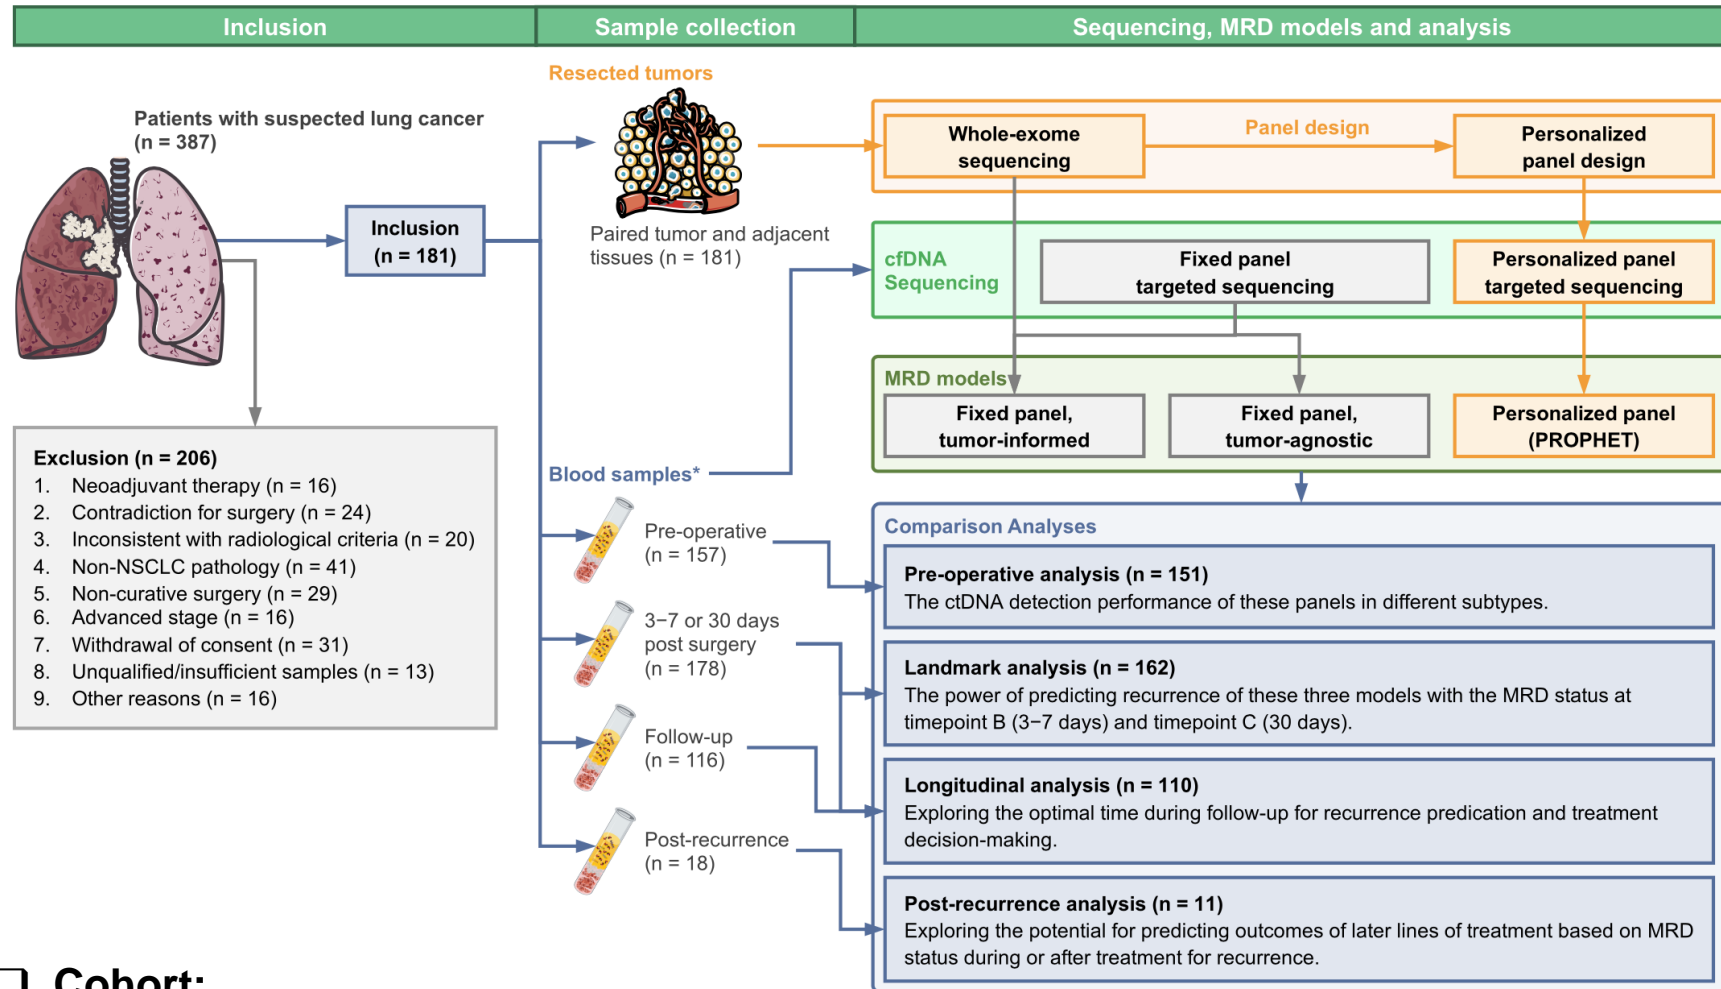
Inclusion | Sample collection | Sequencing, MRD models and analysis

Resected tumors

Patients with suspected lung cancer (n = 387)

Inclusion (n = 181)

Paired tumor and adjacent tissues (n = 181)

Whole-exome sequencing

Panel design

Personalized panel design

cfDNA Sequencing

Fixed panel targeted sequencing

Personalized panel targeted sequencing

MRD models

Fixed panel, tumor-informed

Fixed panel, tumor-agnostic

Personalized panel (PROPHET)

Exclusion (n = 206)
1. Neoadjuvant therapy (n = 16)
2. Contradiction for surgery (n = 24)
3. Inconsistent with radiological criteria (n = 20)
4. Non-NSCLC pathology (n = 41)
5. Non-curative surgery (n = 29)
6. Advanced stage (n = 16)
7. Withdrawal of consent (n = 31)
8. Unqualified/insufficient samples (n = 13)
9. Other reasons (n = 16)

Blood samples*

Pre-operative (n = 157)

3–7 or 30 days post surgery (n = 178)

Follow-up (n = 116)

Post-recurrence (n = 18)

Comparison Analyses

Pre-operative analysis (n = 151)
The ctDNA detection performance of these panels in different subtypes.

Landmark analysis (n = 162)
The power of predicting recurrence of these three models with the MRD status at timepoint B (3–7 days) and timepoint C (30 days).

Longitudinal analysis (n = 110)
Exploring the optimal time during follow-up for recurrence predication and treatment decision-making.

Post-recurrence analysis (n = 11)
Exploring the potential for predicting outcomes of later lines of treatment based on MRD status during or after treatment for recurrence.

Cohort: